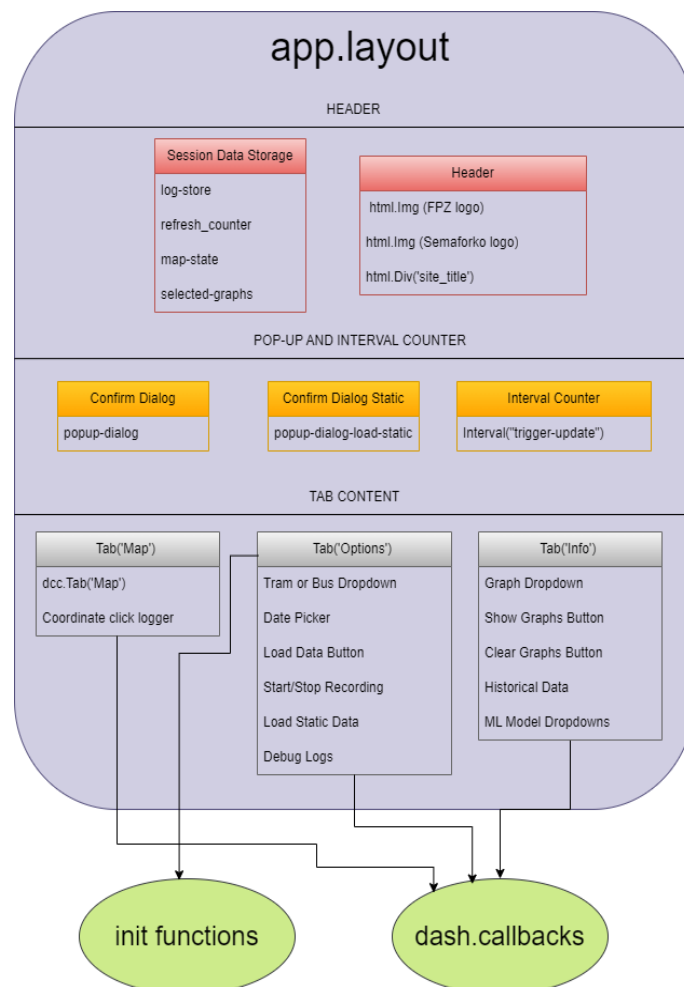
app.layout

HEADER

Session Data Storage
log-store
refresh_counter
map-state
selected-graphs

Header
html.Img (FPZ logo)
html.Img (Semaforko logo)
html.Div('site_title')

POP-UP AND INTERVAL COUNTER

Confirm Dialog
popup-dialog

Confirm Dialog Static
popup-dialog-load-static

Interval Counter
Interval("trigger-update")

TAB CONTENT

Tab('Map')
dcc.Tab('Map')
Coordinate click logger

Tab('Options')
Tram or Bus Dropdown
Date Picker
Load Data Button
Start/Stop Recording
Load Static Data
Debug Logs

Tab('Info')
Graph Dropdown
Show Graphs Button
Clear Graphs Button
Historical Data
ML Model Dropdowns

init functions

dash.callbacks